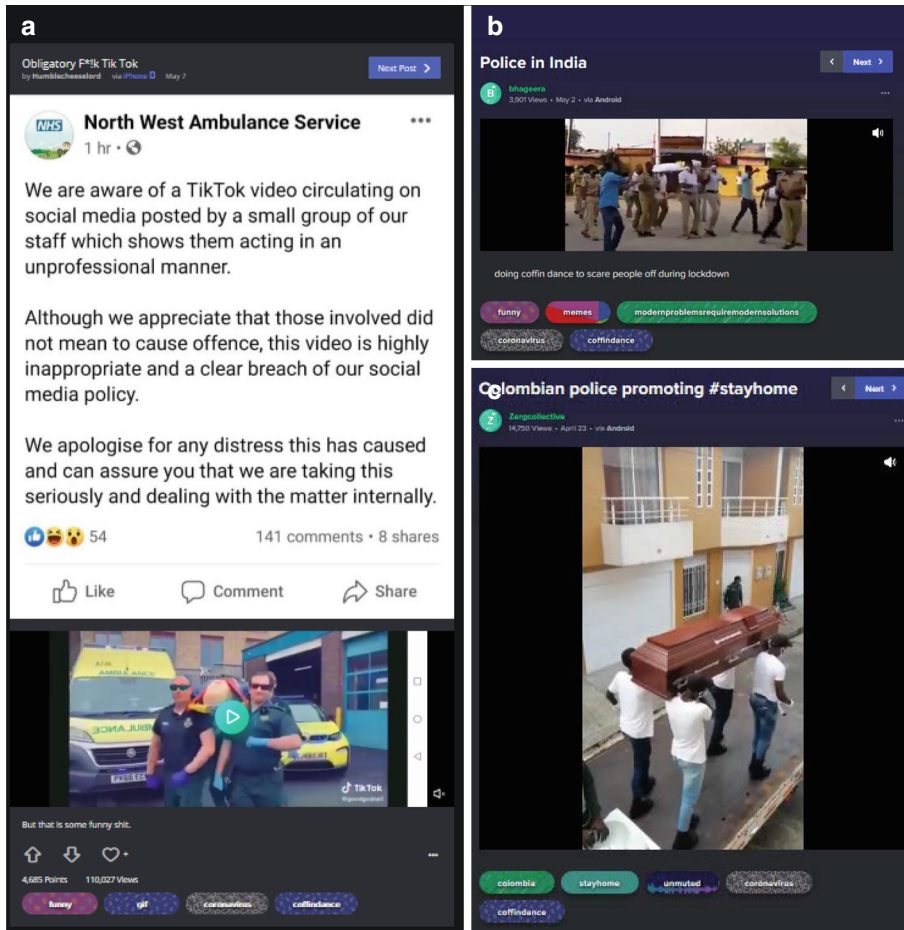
a

Obligatory F*!k Tik Tok
by Humblecheeselord via iPhone May 7

Next Post

NHS North West Ambulance Service
1 hr •

We are aware of a TikTok video circulating on social media posted by a small group of our staff which shows them acting in an unprofessional manner.

Although we appreciate that those involved did not mean to cause offence, this video is highly inappropriate and a clear breach of our social media policy.

We apologise for any distress this has caused and can assure you that we are taking this seriously and dealing with the matter internally.

54 141 comments • 8 shares

Like Comment Share

AMBULANCE

TikTok

But that is some funny shit.

4,685 Points 110,027 Views

funny gif coronavirus coffindance

b

Police in India

Next

bhageera
3,901 Views • May 2 • via Android

doing coffin dance to scare people off during lockdown

funny memes modernproblemsrequiremodernsolutions coronavirus coffindance

c

Colombian police promoting #stayhome

Next

Zergcollective
14,750 Views • April 23 • via Android

colombia stayhome unmuted coronavirus coffindance